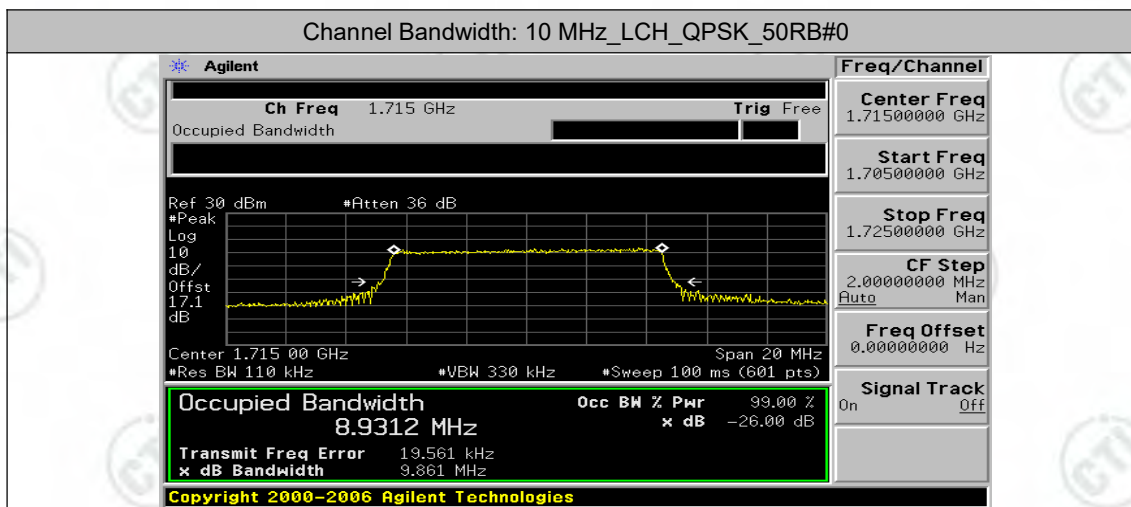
Channel Bandwidth: 10 MHz_LCH_QPSK_50RB#0

Agilent

Ch Freq 1.715 GHz
Trig Free
Occupied Bandwidth

Ref 30 dBm #Atten 36 dB
#Peak
Log
10
dB/
Offst
17.1
dB

Center 1.715 00 GHz
Span 20 MHz
#Res BW 110 kHz
#VBW 330 kHz
#Sweep 100 ms (601 pts)

Occupied Bandwidth
8.9312 MHz
Occ BW % Pwr 99.00 %
x dB -26.00 dB

Transmit Freq Error 19.561 kHz
x dB Bandwidth 9.861 MHz

Copyright 2000-2006 Agilent Technologies

Freq/Channel
Center Freq
1.71500000 GHz
Start Freq
1.70500000 GHz
Stop Freq
1.72500000 GHz
CF Step
2.00000000 MHz
Auto Man
Freq Offset
0.00000000 Hz
Signal Track
On Off